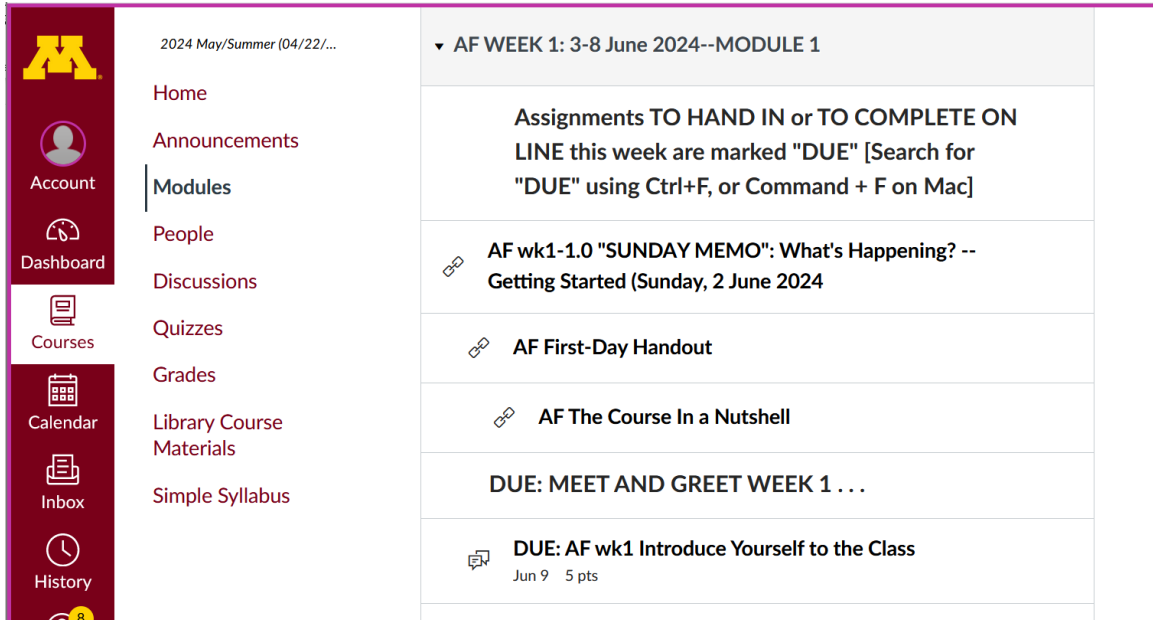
Account
Dashboard
Courses
Calendar
Inbox
History
8

2024 May/Summer (04/22/...
Home
Announcements
Modules
People
Discussions
Quizzes
Grades
Library Course Materials
Simple Syllabus

AF WEEK 1: 3-8 June 2024--MODULE 1

Assignments TO HAND IN or TO COMPLETE ON LINE this week are marked "DUE" [Search for "DUE" using Ctrl+F, or Command + F on Mac]

AF wk1-1.0 "SUNDAY MEMO": What's Happening? -- Getting Started (Sunday, 2 June 2024

AF First-Day Handout

AF The Course In a Nutshell

DUE: MEET AND GREET WEEK 1 . . .

DUE: AF wk1 Introduce Yourself to the Class
Jun 9 5 pts